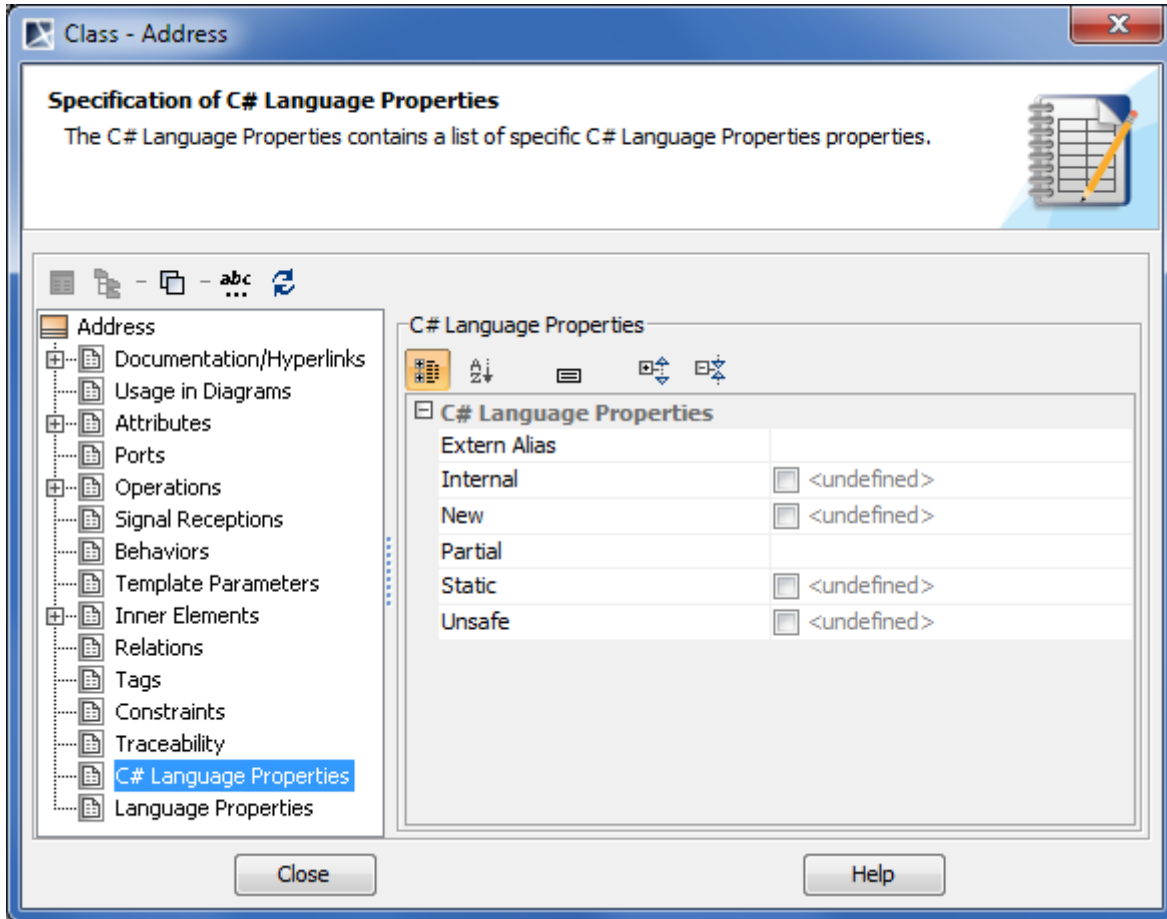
Class - Address

**Specification of C# Language Properties**

The C# Language Properties contains a list of specific C# Language Properties properties.

abc

Address
Documentation/Hyperlinks
Usage in Diagrams
Attributes
Ports
Operations
Signal Receptions
Behaviors
Template Parameters
Inner Elements
Relations
Tags
Constraints
Traceability
C# Language Properties
Language Properties

C# Language Properties

**C# Language Properties**

| | |
|---|---|
| Extern Alias | |
| Internal | <undefined> |
| New | <undefined> |
| Partial | |
| Static | <undefined> |
| Unsafe | <undefined> |

Close

Help